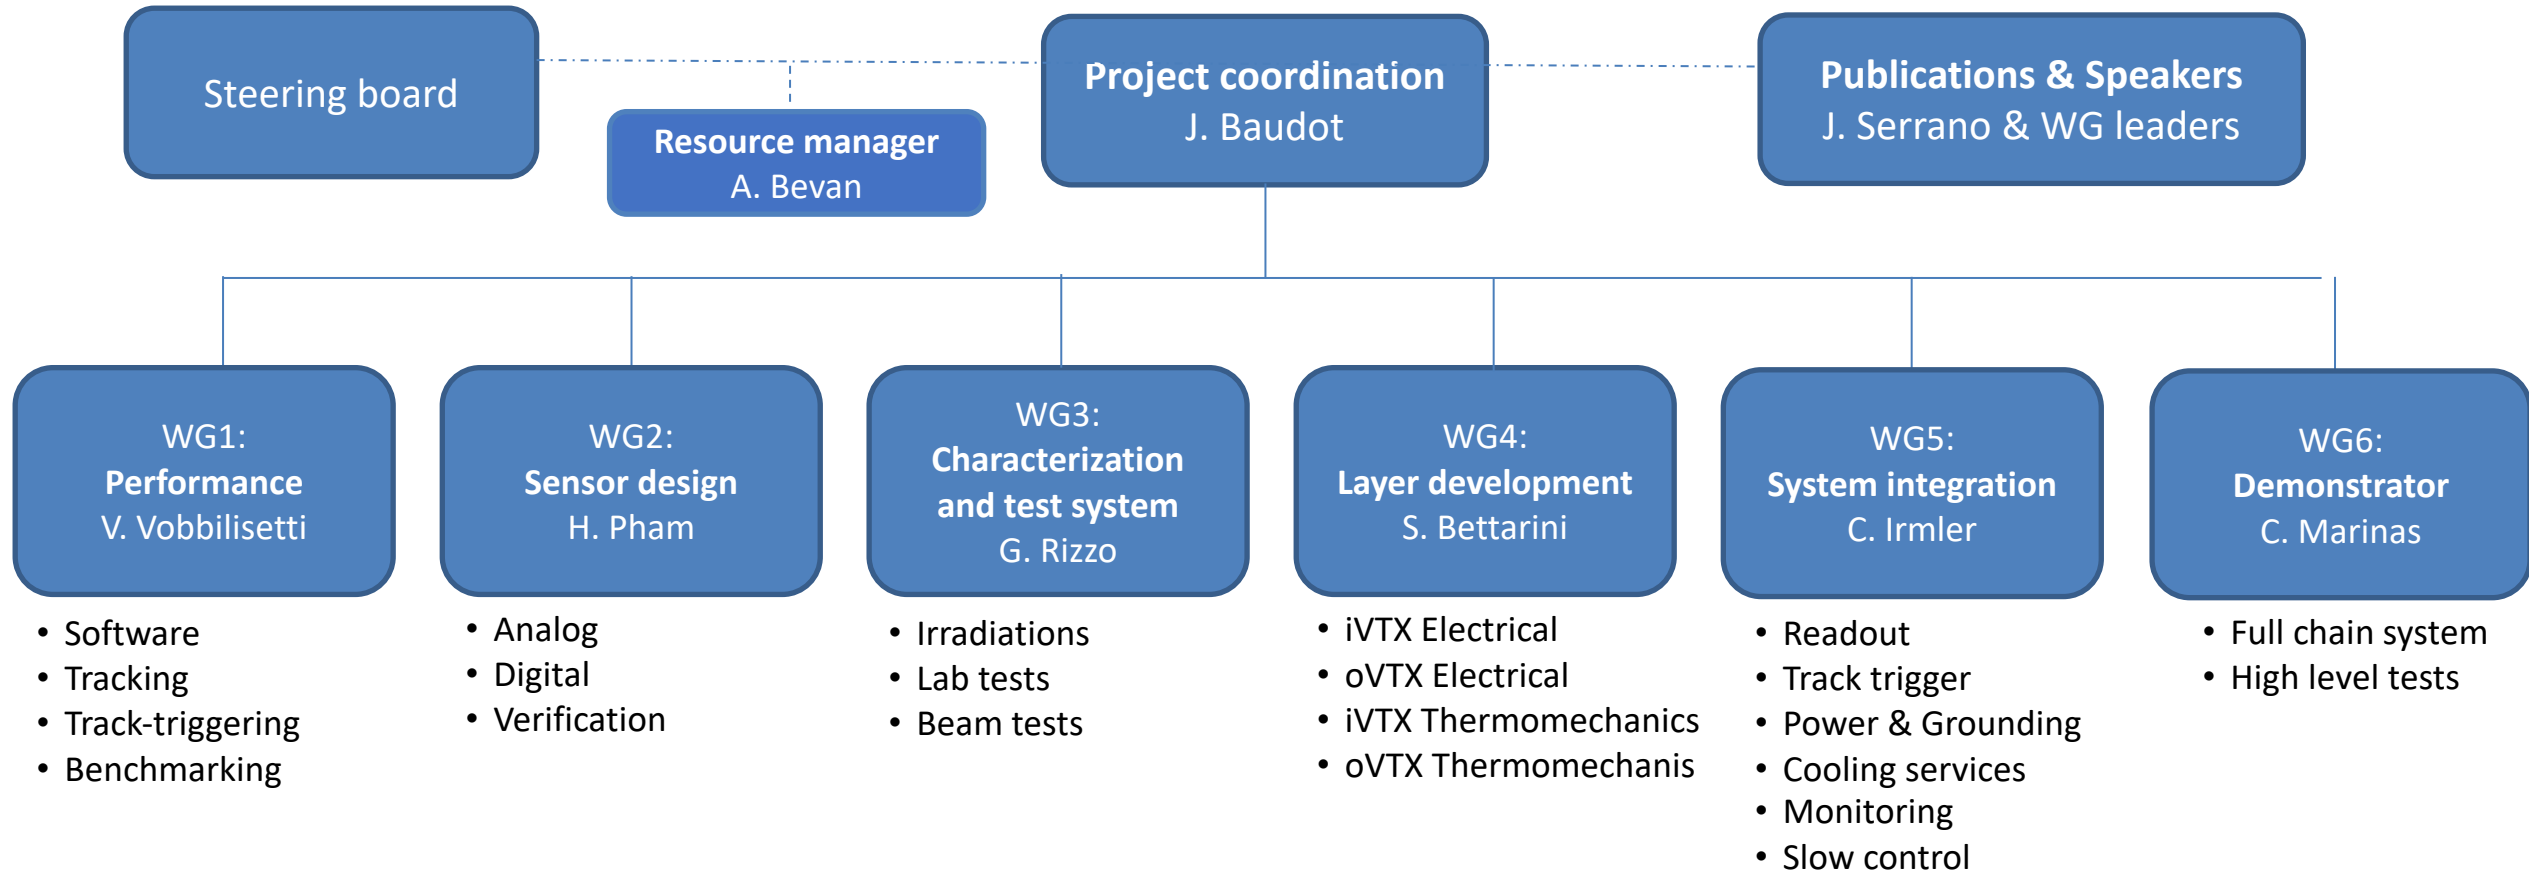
Steering board

Resource manager
A. Bevan

Project coordination
J. Baudot

Publications & Speakers
J. Serrano & WG leaders

WG1:
Performance
V. Vobbilisetti

- Software
- Tracking
- Track-triggering
- Benchmarking

WG2:
Sensor design
H. Pham

- Analog
- Digital
- Verification

WG3:
Characterization and test system
G. Rizzo

- Irradiations
- Lab tests
- Beam tests

WG4:
Layer development
S. Bettarini

- iVTX Electrical
- oVTX Electrical
- iVTX Thermomechanics
- oVTX Thermomechanis

WG5:
System integration
C. Irmler

- Readout
- Track trigger
- Power & Grounding
- Cooling services
- Monitoring
- Slow control

WG6:
Demonstrator
C. Marinas

- Full chain system
- High level tests